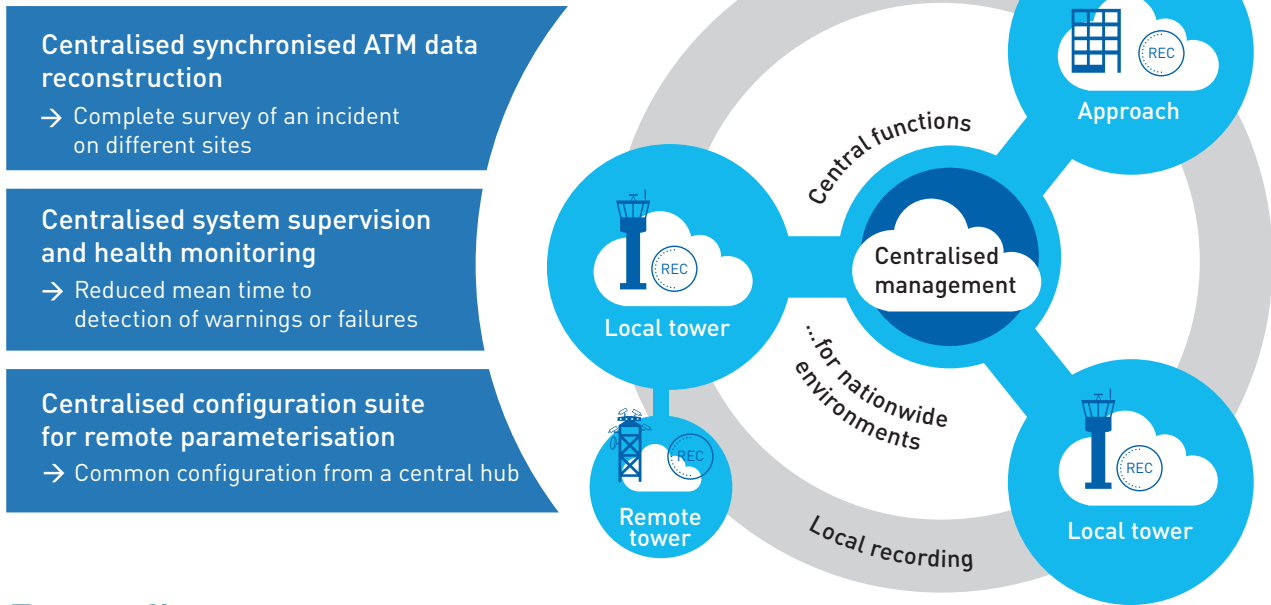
Centralised synchronised ATM data reconstruction

→ Complete survey of an incident on different sites

Centralised system supervision and health monitoring

→ Reduced mean time to detection of warnings or failures

Centralised configuration suite for remote parameterisation

→ Common configuration from a central hub

REC

Approach

Central functions

REC

Local tower

Centralised management

...for nationwide environments

REC

Remote tower

REC

Local tower

Local recording